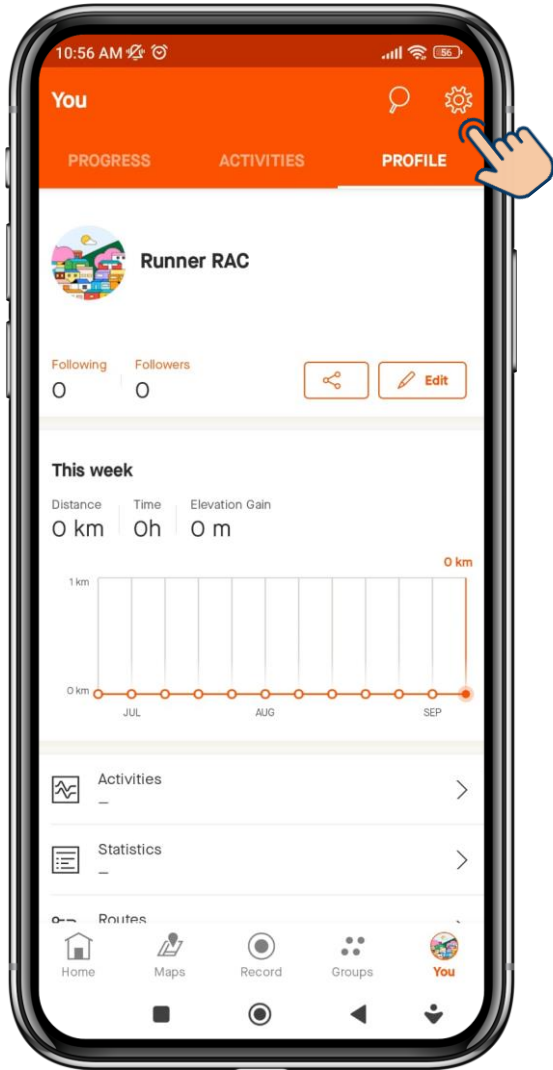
10:56 AM

56

You

PROGRESS ACTIVITIES PROFILE

Runner RAC

Following
0

Followers
0

Edit

This week

Distance
0 km

Time
0h

Elevation Gain
0 m

0 km

1 km

0 km

JUL AUG SEP

Activities
–

Statistics
–

Routes

Home Maps Record Groups You